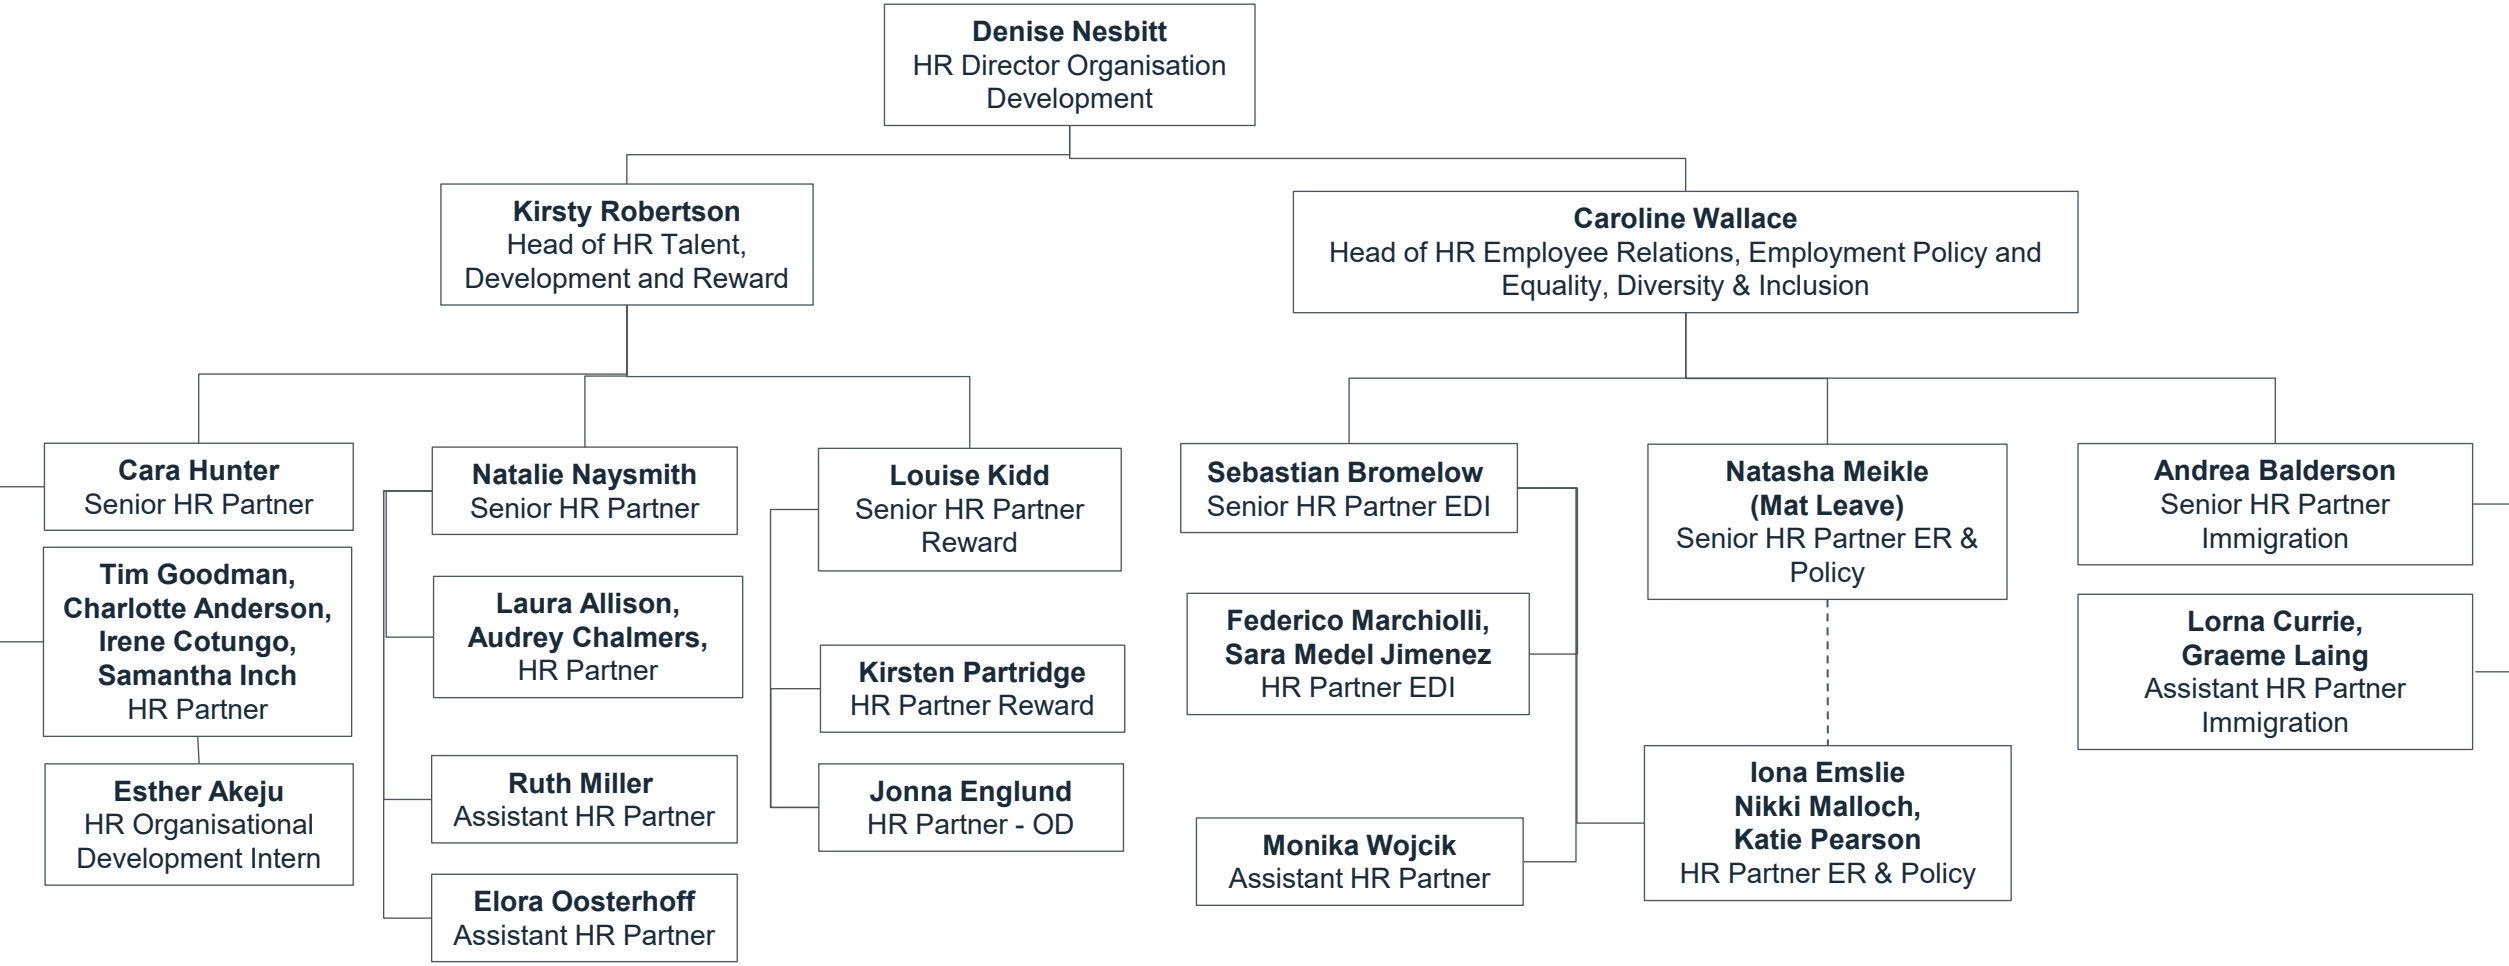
**Denise Nesbitt**
HR Director Organisation Development

**Kirsty Robertson**
Head of HR Talent, Development and Reward

**Cara Hunter**
Senior HR Partner

**Tim Goodman, Charlotte Anderson, Irene Cotungo, Samantha Inch**
HR Partner

**Esther Akeju**
HR Organisational Development Intern

**Natalie Naysmith**
Senior HR Partner

**Laura Allison, Audrey Chalmers,**
HR Partner

**Ruth Miller**
Assistant HR Partner

**Elora Oosterhoff**
Assistant HR Partner

**Louise Kidd**
Senior HR Partner Reward

**Kirsten Partridge**
HR Partner Reward

**Jonna Englund**
HR Partner - OD

**Caroline Wallace**
Head of HR Employee Relations, Employment Policy and Equality, Diversity & Inclusion

**Sebastian Bromelow**
Senior HR Partner EDI

**Federico Marchiolli, Sara Medel Jimenez**
HR Partner EDI

**Monika Wojcik**
Assistant HR Partner

**Natasha Meikle (Mat Leave)**
Senior HR Partner ER & Policy

**Iona Emslie Nikki Malloch, Katie Pearson**
HR Partner ER & Policy

**Andrea Balderson**
Senior HR Partner Immigration

**Lorna Currie, Graeme Laing**
Assistant HR Partner Immigration